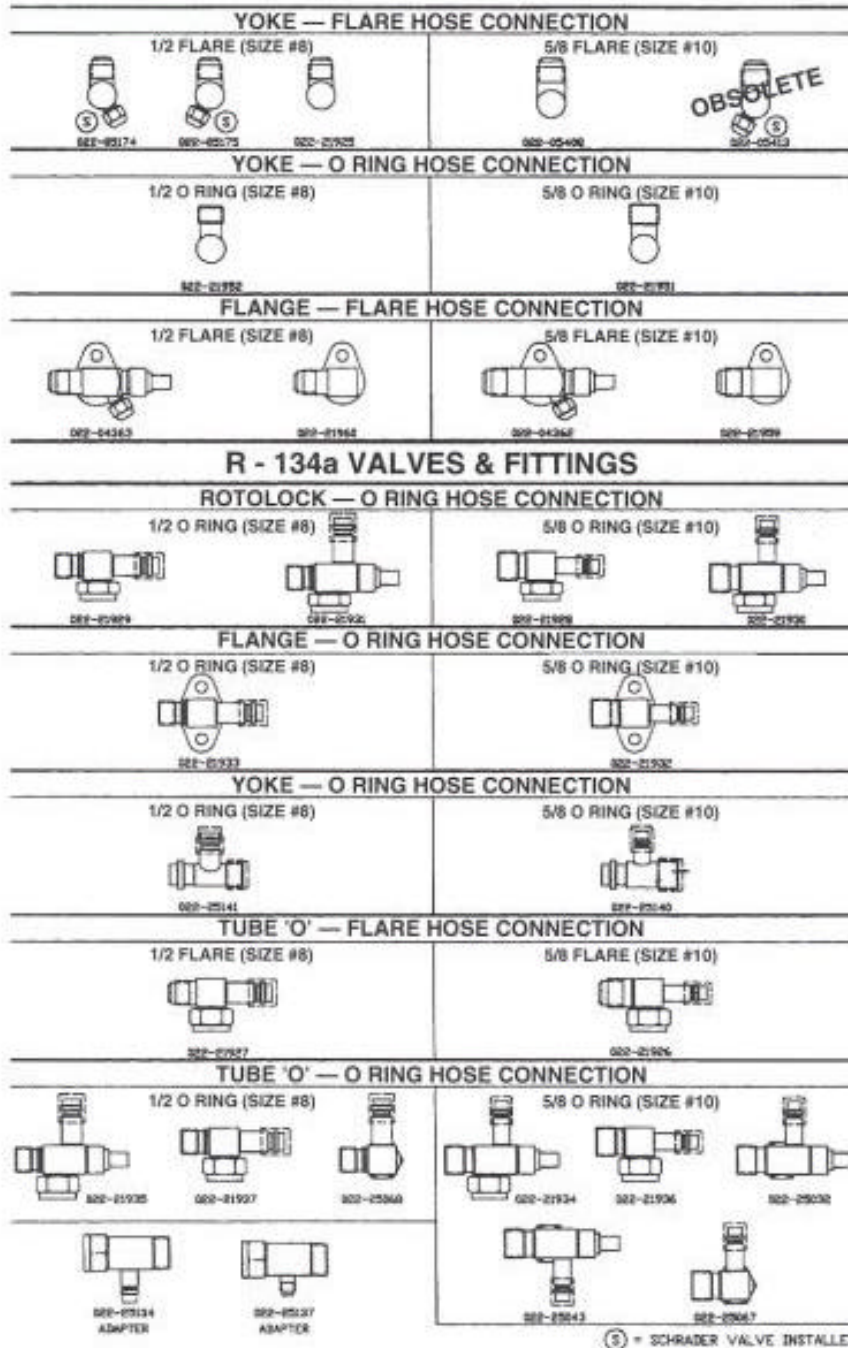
YOKE — FLARE HOSE CONNECTION

1/2 FLARE (SIZE #8)

S 022-05174 S 022-05175 022-21925

5/8 FLARE (SIZE #10)

022-05408 OBSOLETE S 022-05413

YOKE — O RING HOSE CONNECTION

1/2 O RING (SIZE #8)

022-21952

5/8 O RING (SIZE #10)

022-21951

FLANGE — FLARE HOSE CONNECTION

1/2 FLARE (SIZE #8)

022-04363 022-21968

5/8 FLARE (SIZE #10)

022-04362 022-21959

R - 134a VALVES & FITTINGS

ROTOLOCK — O RING HOSE CONNECTION

1/2 O RING (SIZE #8)

022-21929 022-21931

5/8 O RING (SIZE #10)

022-21928 022-21930

FLANGE — O RING HOSE CONNECTION

1/2 O RING (SIZE #8)

022-21933

5/8 O RING (SIZE #10)

022-21932

YOKE — O RING HOSE CONNECTION

1/2 O RING (SIZE #8)

022-25141

5/8 O RING (SIZE #10)

022-25140

TUBE 'O' — FLARE HOSE CONNECTION

1/2 FLARE (SIZE #8)

022-21927

5/8 FLARE (SIZE #10)

022-21926

TUBE 'O' — O RING HOSE CONNECTION

1/2 O RING (SIZE #8)

022-21935 022-21937 022-25068

5/8 O RING (SIZE #10)

022-21934 022-21936 022-25032

022-05134 ADAPTER 022-05137 ADAPTER

022-25043 022-25067

S = SCHRADER VALVE INSTALLE